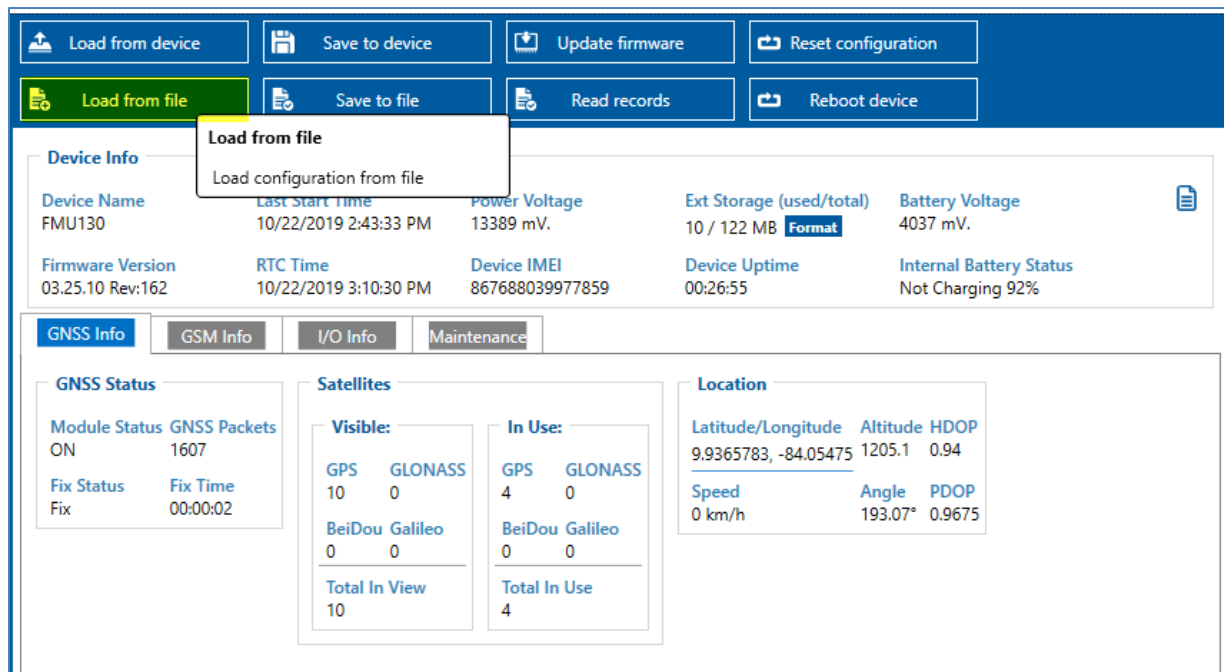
Load from device
Save to device
Update firmware
Reset configuration
Load from file
Save to file
Read records
Reboot device

Load from file
Load configuration from file

Device Info

Device Name
FMU130
Last Start Time
10/22/2019 2:43:33 PM
Power Voltage
13389 mV.
Ext Storage (used/total)
10 / 122 MB Format
Battery Voltage
4037 mV.

Firmware Version
03.25.10 Rev:162
RTC Time
10/22/2019 3:10:30 PM
Device IMEI
867688039977859
Device Uptime
00:26:55
Internal Battery Status
Not Charging 92%

GNSS Info
GSM Info
I/O Info
Maintenance

GNSS Status
Module Status
ON
GNSS Packets
1607
Fix Status
Fix
Fix Time
00:00:02

Satellites
Visible:
GPS
10
GLONASS
0
BeiDou
0
Galileo
0
Total In View
10

In Use:
GPS
4
GLONASS
0
BeiDou
0
Galileo
0
Total In Use
4

Location
Latitude/Longitude
9.9365783, -84.05475
Altitude
1205.1
HDOP
0.94
Speed
0 km/h
Angle
193.07°
PDOP
0.9675